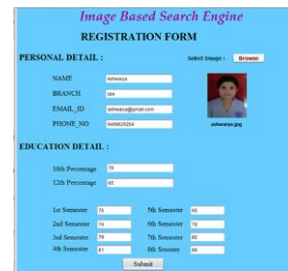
Image Based Search Engine

REGISTRATION FORM

PERSONAL DETAIL :

Select Image : Browse

NAME aishwarya

BRANCH cse

EMAIL_ID aishwarya@gmail.com

PHONE_NO 9458625264

aishwarya.jpg

EDUCATION DETAIL :

10th Percentage 78

12th Percentage 65

| | | | |
|---|---|---|---|
| 1st Semester | 76 | 5th Semester | 65 |
| 2nd Semester | 74 | 6th Semester | 78 |
| 3rd Semester | 78 | 7th Semester | 82 |
| 4th Semester | 61 | 8th Semester | 66 |

Submit